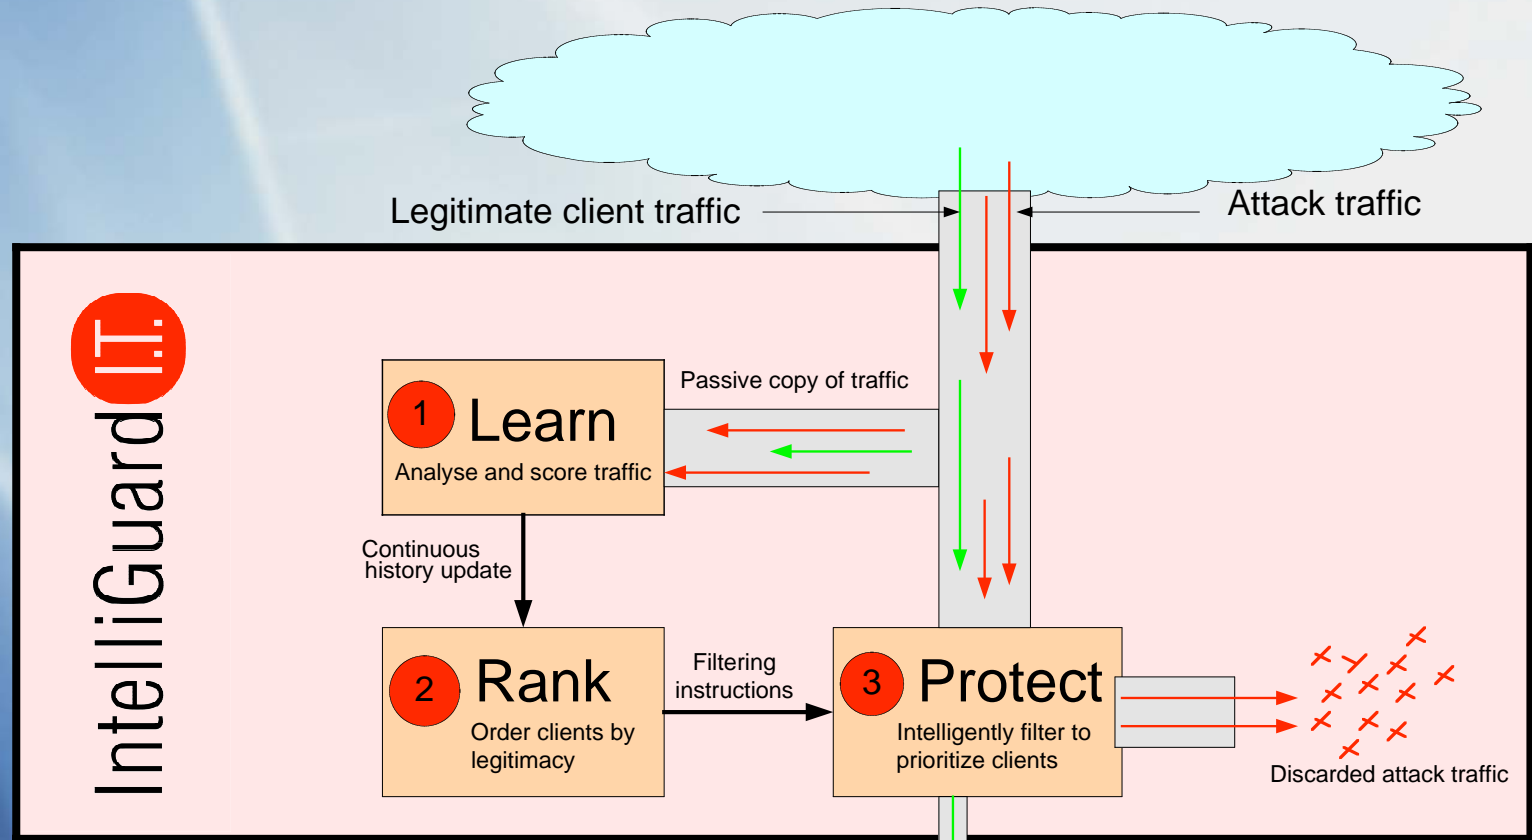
Legitimate client traffic

Attack traffic

IntelliGuard I.T.

Passive copy of traffic

1 Learn

Analyse and score traffic

Continuous history update

2 Rank

Order clients by legitimacy

Filtering instructions

3 Protect

Intelligently filter to prioritize clients

Discarded attack traffic